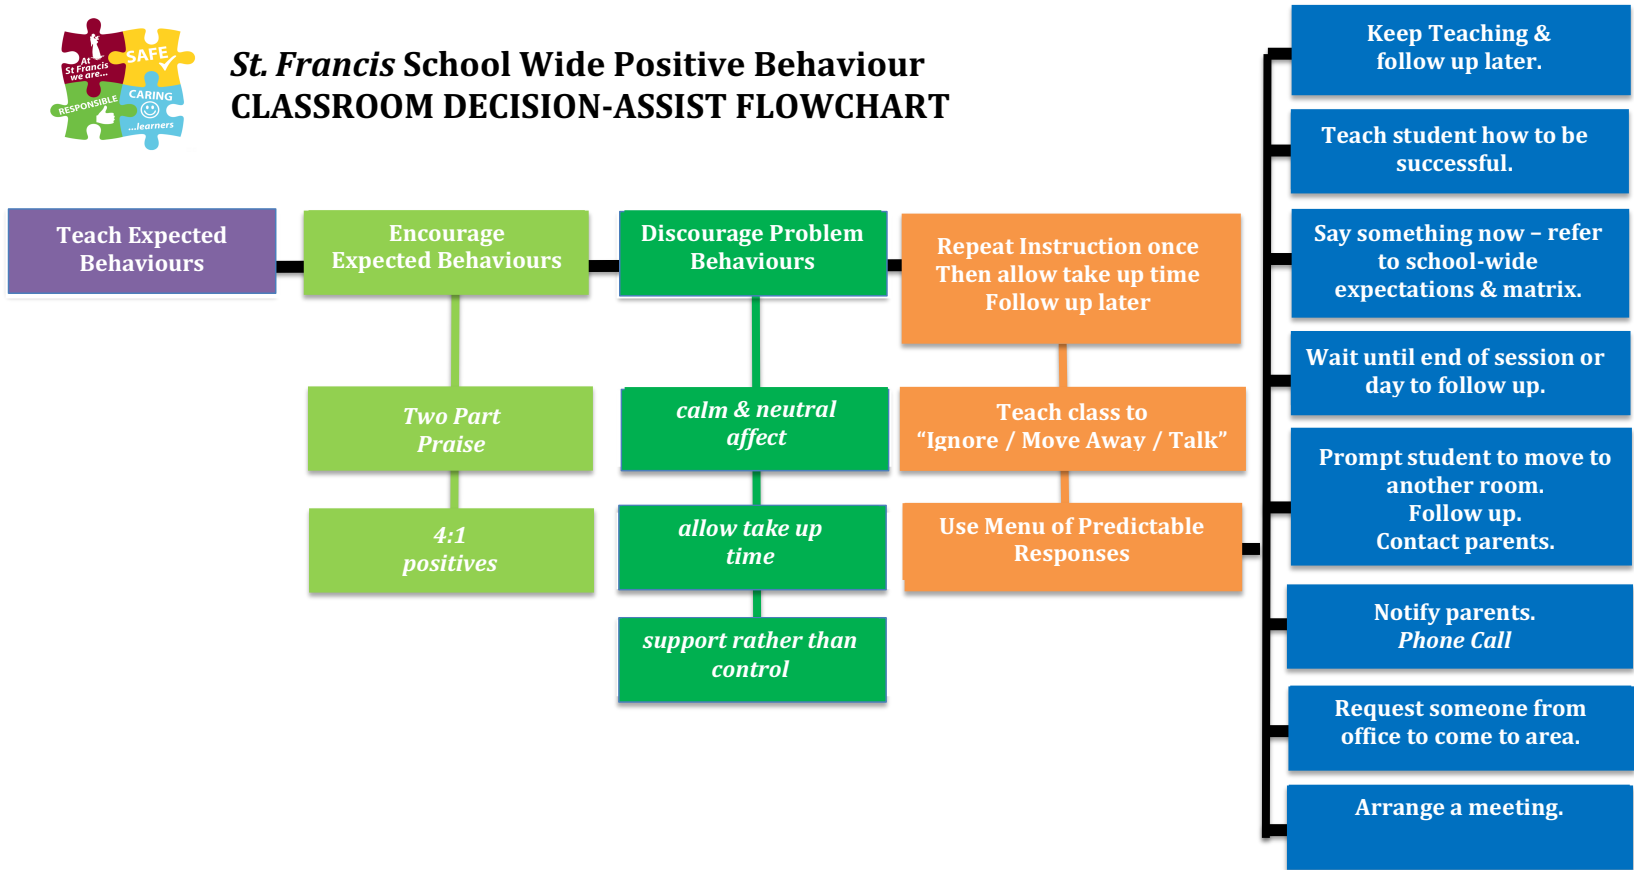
At St Francis we are... SAFE RESPONSIBLE CARING ...learners

*St. Francis* School Wide Positive Behaviour
CLASSROOM DECISION-ASSIST FLOWCHART

Teach Expected Behaviours

Encourage Expected Behaviours

*Two Part Praise*

*4:1 positives*

Discourage Problem Behaviours

*calm & neutral affect*

*allow take up time*

*support rather than control*

Repeat Instruction once Then allow take up time Follow up later

Teach class to "Ignore / Move Away / Talk"

Use Menu of Predictable Responses

Keep Teaching & follow up later.

Teach student how to be successful.

Say something now – refer to school-wide expectations & matrix.

Wait until end of session or day to follow up.

Prompt student to move to another room. Follow up. Contact parents.

Notify parents. *Phone Call*

Request someone from office to come to area.

Arrange a meeting.